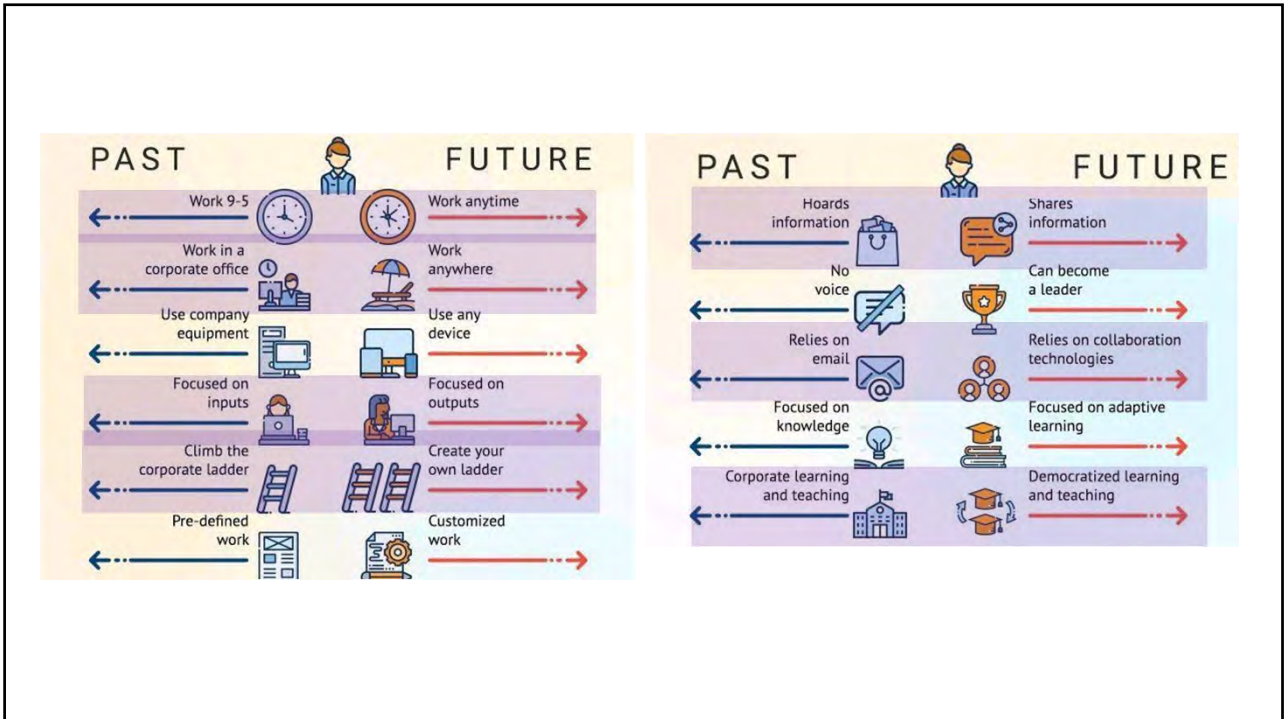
PAST

FUTURE

Work 9-5

Work anytime

Work in a corporate office

Work anywhere

Use company equipment

Use any device

Focused on inputs

Focused on outputs

Climb the corporate ladder

Create your own ladder

Pre-defined work

Customized work

PAST

FUTURE

Hoards information

Shares information

No voice

Can become a leader

Relies on email

Relies on collaboration technologies

Focused on knowledge

Focused on adaptive learning

Corporate learning and teaching

Democratized learning and teaching